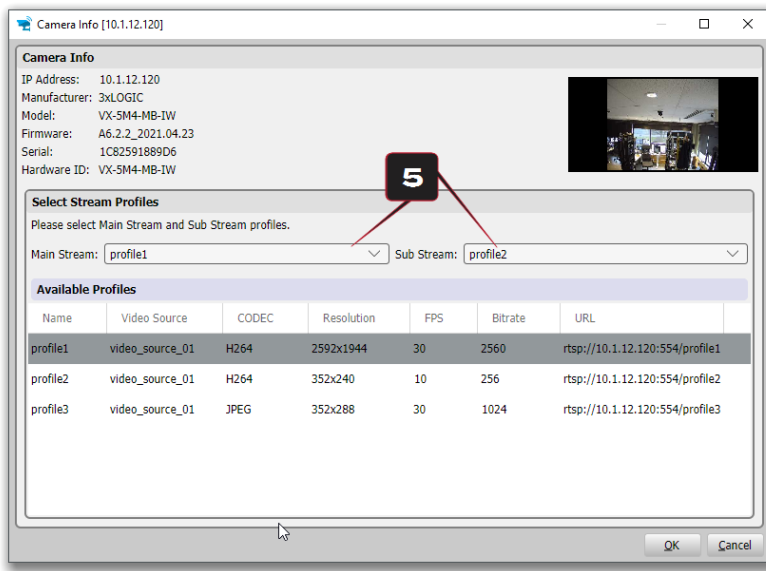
Camera Info [10.1.12.120]

Camera Info
IP Address: 10.1.12.120
Manufacturer: 3xLOGIC
Model: VX-5M4-MB-IW
Firmware: A6.2.2_2021.04.23
Serial: 1C82591889D6
Hardware ID: VX-5M4-MB-IW

5

Select Stream Profiles
Please select Main Stream and Sub Stream profiles.
Main Stream: profile1
Sub Stream: profile2

Available Profiles

| Name | Video Source | CODEC | Resolution | FPS | Bitrate | URL |
|---|---|---|---|---|---|---|
| profile1 | video_source_01 | H264 | 2592x1944 | 30 | 2560 | rtsp://10.1.12.120:554/profile1 |
| profile2 | video_source_01 | H264 | 352x240 | 10 | 256 | rtsp://10.1.12.120:554/profile2 |
| profile3 | video_source_01 | JPEG | 352x288 | 30 | 1024 | rtsp://10.1.12.120:554/profile3 |

OK
Cancel